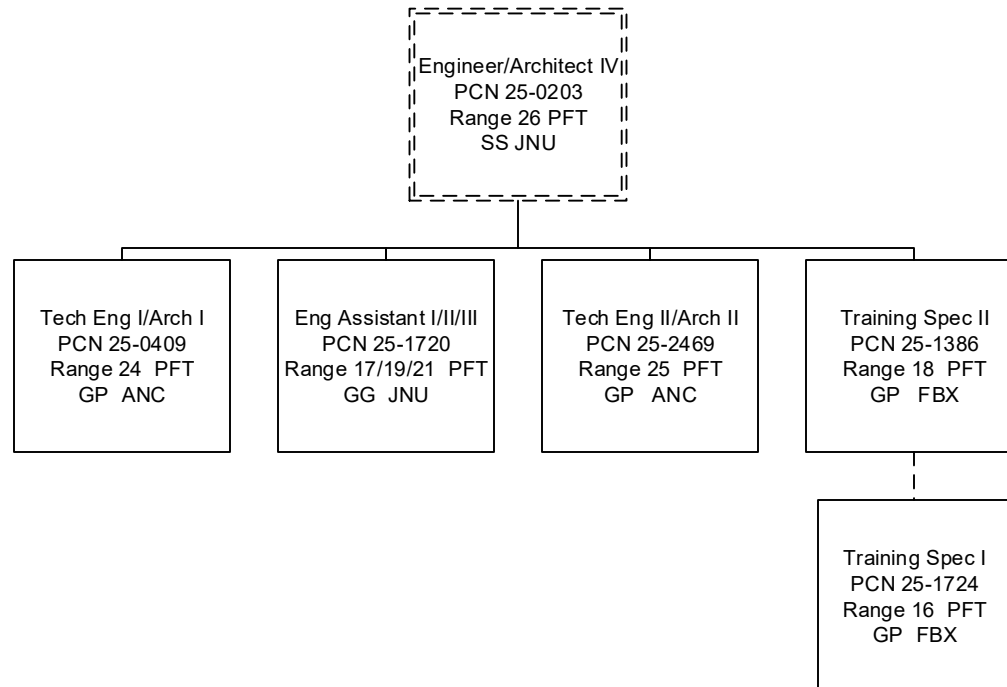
Engineer/Architect IV
PCN 25-0203
Range 26 PFT
SS JNU

Tech Eng I/Arch I
PCN 25-0409
Range 24 PFT
GP ANC

Eng Assistant I/II/III
PCN 25-1720
Range 17/19/21 PFT
GG JNU

Tech Eng II/Arch II
PCN 25-2469
Range 25 PFT
GP ANC

Training Spec II
PCN 25-1386
Range 18 PFT
GP FBX

Training Spec I
PCN 25-1724
Range 16 PFT
GP FBX